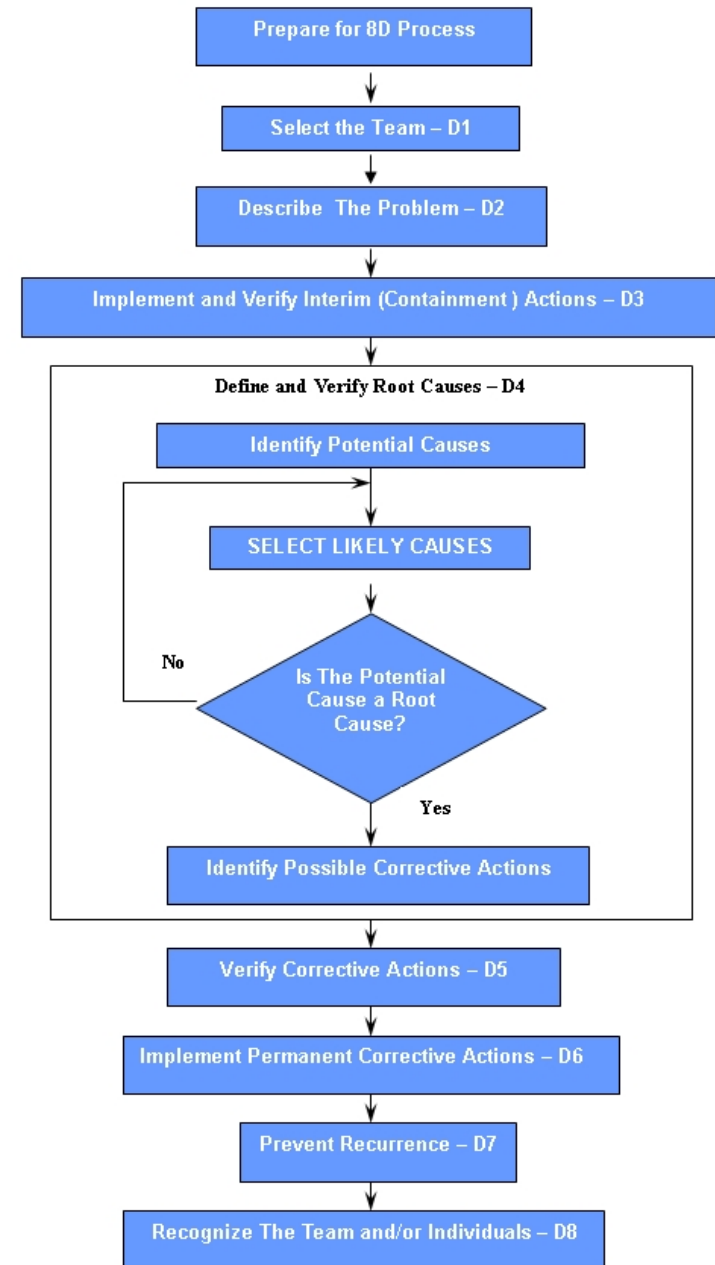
Prepare for 8D Process

Select the Team – D1

Describe The Problem – D2

Implement and Verify Interim (Containment ) Actions – D3

Define and Verify Root Causes – D4

Identify Potential Causes

SELECT LIKELY CAUSES

No

Is The Potential Cause a Root Cause?

Yes

Identify Possible Corrective Actions

Verify Corrective Actions – D5

Implement Permanent Corrective Actions – D6

Prevent Recurrence – D7

Recognize The Team and/or Individuals – D8